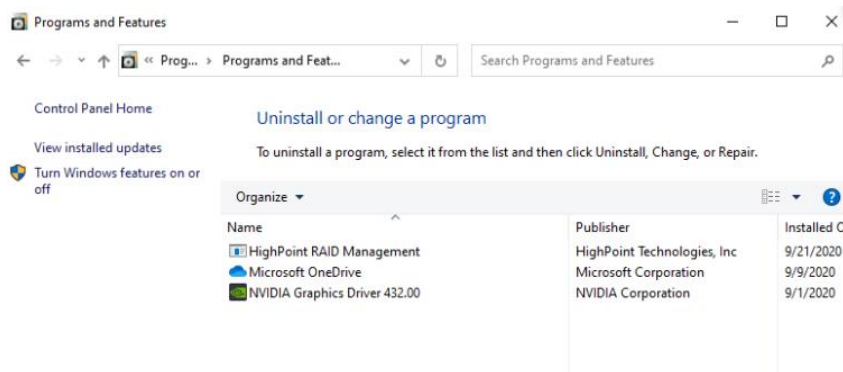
Programs and Features

« Prog... › Programs and Feat...

Search Programs and Features

Control Panel Home

View installed updates

Turn Windows features on or off

Uninstall or change a program

To uninstall a program, select it from the list and then click Uninstall, Change, or Repair.

Organize ▾

| Name | Publisher | Installed O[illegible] |
|---|---|---|
| HighPoint RAID Management | HighPoint Technologies, Inc | 9/21/2020 |
| Microsoft OneDrive | Microsoft Corporation | 9/9/2020 |
| NVIDIA Graphics Driver 432.00 | NVIDIA Corporation | 9/1/2020 |